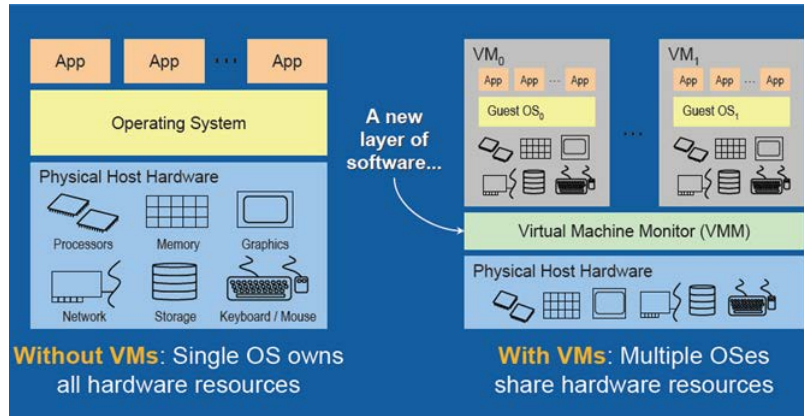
App App ··· App

Operating System

Physical Host Hardware

Processors Memory Graphics

Network Storage Keyboard / Mouse

Without VMs: Single OS owns all hardware resources

A new layer of software...

$VM_0$

App App ··· App

Guest $OS_0$

···

$VM_1$

App App ··· App

Guest $OS_1$

Virtual Machine Monitor (VMM)

Physical Host Hardware

With VMs: Multiple OSes share hardware resources